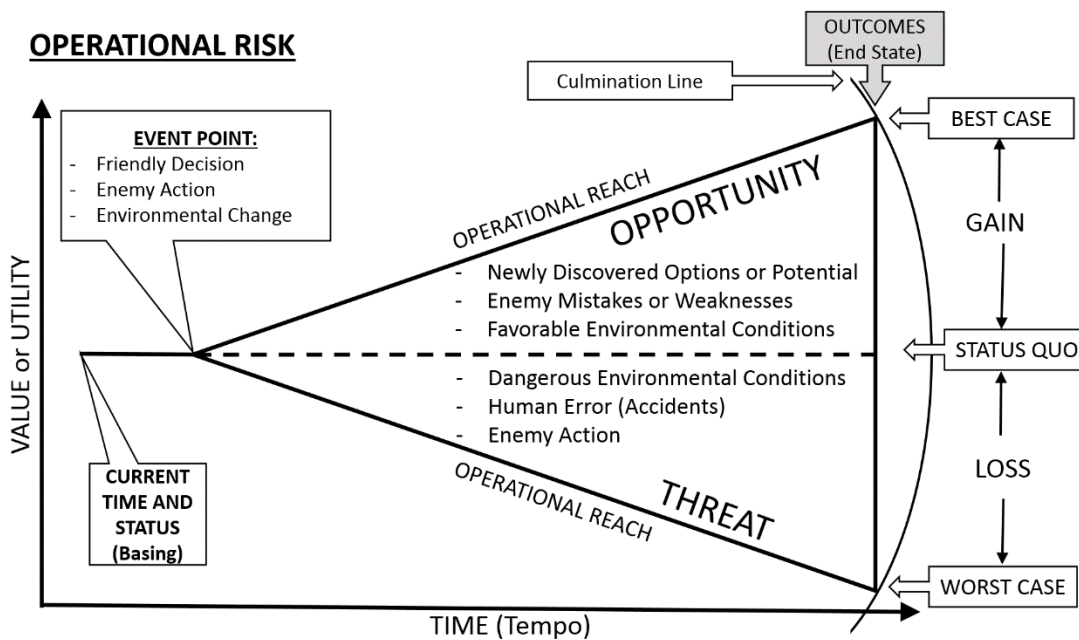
OPERATIONAL RISK

OUTCOMES (End State)

Culmination Line

EVENT POINT:
- Friendly Decision
- Enemy Action
- Environmental Change

BEST CASE

OPERATIONAL REACH

OPPORTUNITY

GAIN

- Newly Discovered Options or Potential
- Enemy Mistakes or Weaknesses
- Favorable Environmental Conditions

STATUS QUO

VALUE or UTILITY

- Dangerous Environmental Conditions
- Human Error (Accidents)
- Enemy Action

LOSS

CURRENT TIME AND STATUS (Basing)

OPERATIONAL REACH

THREAT

WORST CASE

TIME (Tempo)